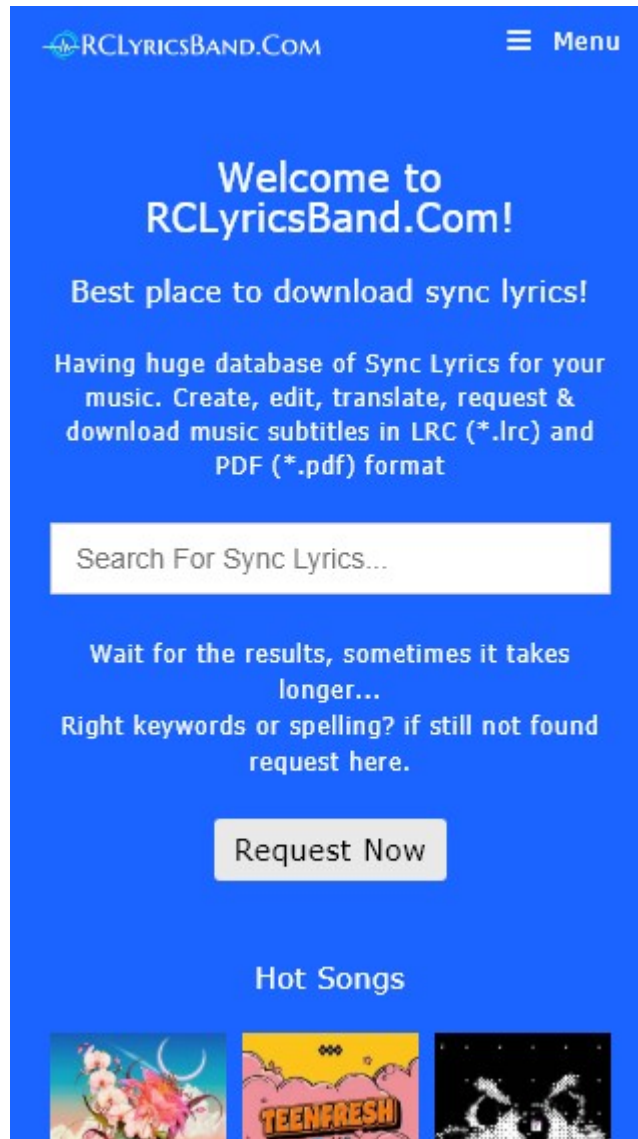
RCLyricsBand.Com

Menu

Welcome to RCLyricsBand.Com!

Best place to download sync lyrics!

Having huge database of Sync Lyrics for your music. Create, edit, translate, request & download music subtitles in LRC (*.lrc) and PDF (*.pdf) format

Search For Sync Lyrics...

Wait for the results, sometimes it takes longer...
Right keywords or spelling? if still not found request here.

Request Now

Hot Songs

TEENFRESH